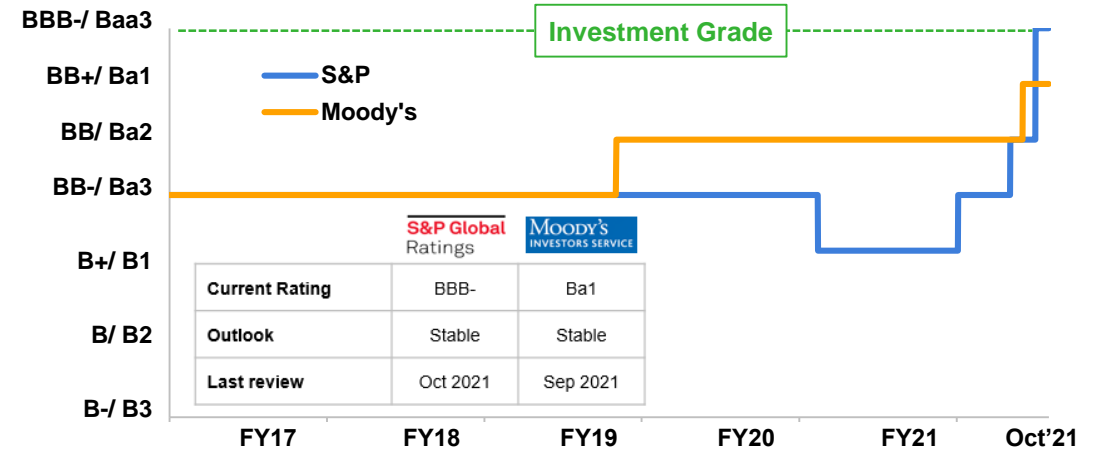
BBB-/ Baa3
BB+/ Ba1
BB/ Ba2
BB-/ Ba3
B+/ B1
B/ B2
B-/ B3

Investment Grade

S&P
Moody's

S&P Global Ratings
MOODY'S INVESTORS SERVICE

| | | |
|---|---|---|
| Current Rating | BBB- | Ba1 |
| Outlook | Stable | Stable |
| Last review | Oct 2021 | Sep 2021 |

FY17 FY18 FY19 FY20 FY21 Oct'21